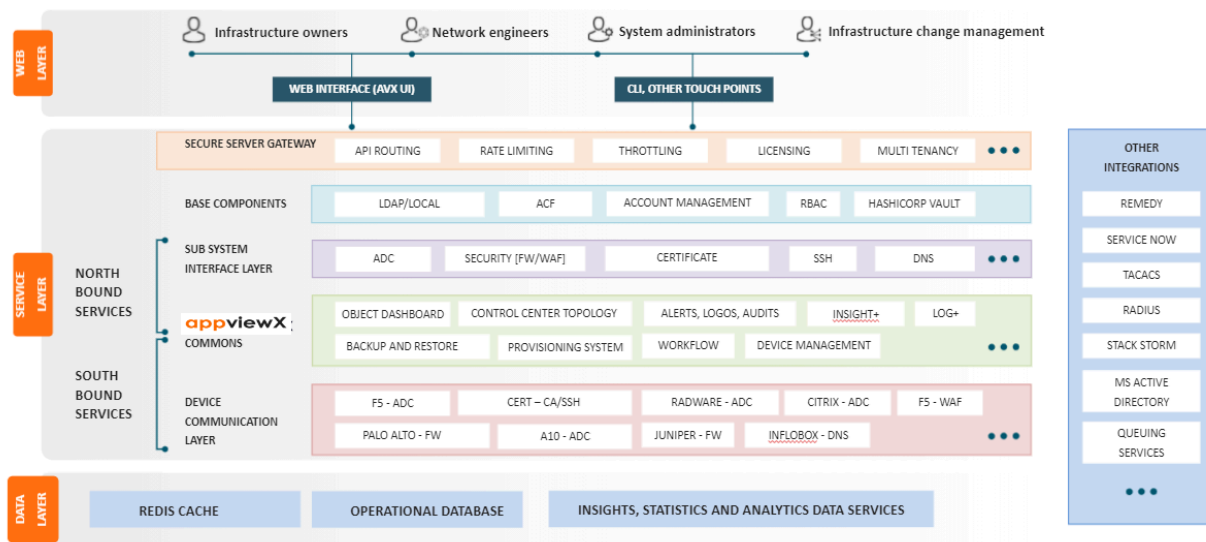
WEB LAYER

Infrastructure owners
Network engineers
System administrators
Infrastructure change management

WEB INTERFACE (AVX UI)
CLI, OTHER TOUCH POINTS

SERVICE LAYER

NORTH BOUND SERVICES

SOUTH BOUND SERVICES

SECURE SERVER GATEWAY
API ROUTING
RATE LIMITING
THROTTLING
LICENSING
MULTI TENANCY
•••

BASE COMPONENTS
LDAP/LOCAL
ACF
ACCOUNT MANAGEMENT
RBAC
HASHICORP VAULT

SUB SYSTEM INTERFACE LAYER
ADC
SECURITY [FW/WAF]
CERTIFICATE
SSH
DNS
•••

appviewX COMMONS
OBJECT DASHBOARD
CONTROL CENTER TOPOLOGY
ALERTS, LOGOS, AUDITS
INSIGHT+
LOG+
BACKUP AND RESTORE
PROVISIONING SYSTEM
WORKFLOW
DEVICE MANAGEMENT
•••

DEVICE COMMUNICATION LAYER
F5 - ADC
CERT – CA/SSH
RADWARE - ADC
CITRIX - ADC
F5 - WAF
PALO ALTO - FW
A10 - ADC
JUNIPER - FW
INFLOBOX - DNS
•••

OTHER INTEGRATIONS
REMEDY
SERVICE NOW
TACACS
RADIUS
STACK STORM
MS ACTIVE DIRECTORY
QUEUING SERVICES
•••

DATA LAYER
REDIS CACHE
OPERATIONAL DATABASE
INSIGHTS, STATISTICS AND ANALYTICS DATA SERVICES